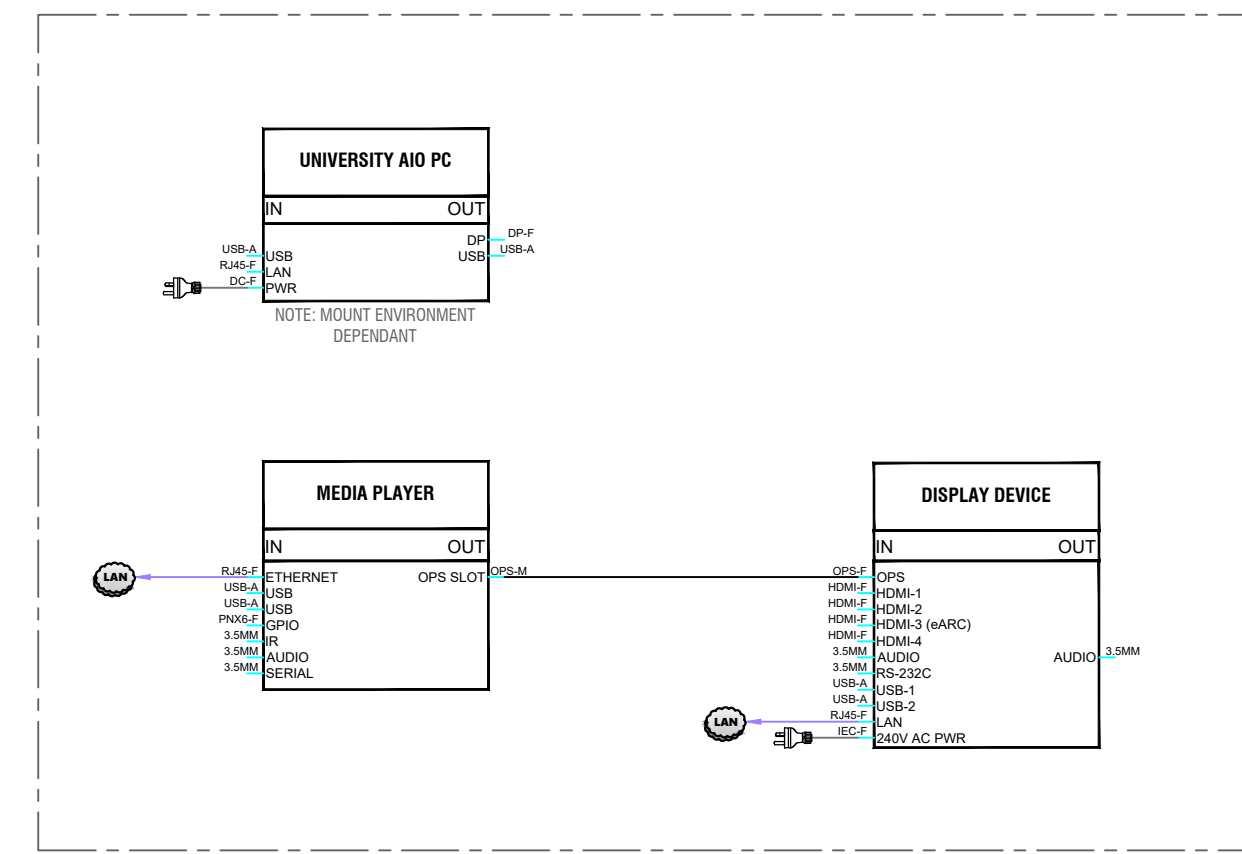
UNIVERSITY AIO PC

IN OUT

USB-A USB
RJ45-F LAN
DC-F PWR

DP DP-F
USB USB-A

NOTE: MOUNT ENVIRONMENT DEPENDANT

MEDIA PLAYER

IN OUT

LAN
RJ45-F ETHERNET
USB-A USB
USB-A USB
PNX6-F GPIO
3.5MM IR
3.5MM AUDIO
3.5MM SERIAL

OPS SLOT OPS-M

DISPLAY DEVICE

IN OUT

OPS-F OPS
HDMI-F HDMI-1
HDMI-F HDMI-2
HDMI-F HDMI-3 (eARC)
HDMI-F HDMI-4
3.5MM AUDIO
3.5MM RS-232C
USB-A USB-1
USB-A USB-2
LAN
RJ45-F LAN
IEC-F 240V AC PWR

AUDIO 3.5MM